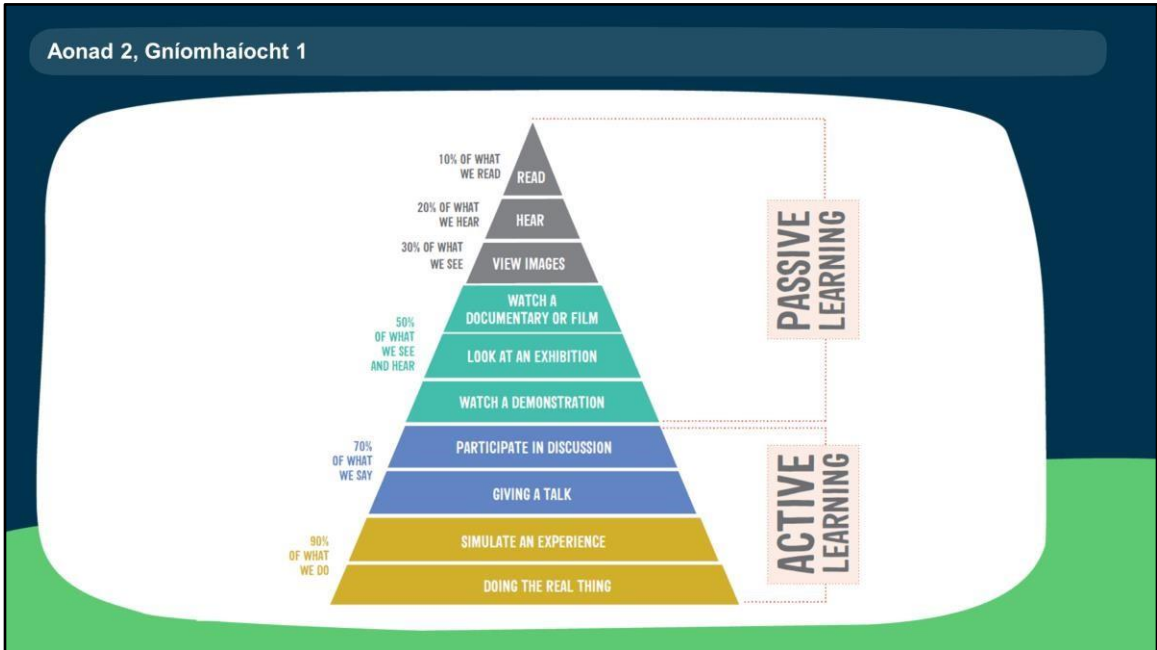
Aonad 2, Gníomhaíocht 1

10% OF WHAT WE READ
READ
20% OF WHAT WE HEAR
HEAR
30% OF WHAT WE SEE
VIEW IMAGES
WATCH A DOCUMENTARY OR FILM
50% OF WHAT WE SEE AND HEAR
LOOK AT AN EXHIBITION
WATCH A DEMONSTRATION
70% OF WHAT WE SAY
PARTICIPATE IN DISCUSSION
GIVING A TALK
90% OF WHAT WE DO
SIMULATE AN EXPERIENCE
DOING THE REAL THING

PASSIVE LEARNING
ACTIVE LEARNING